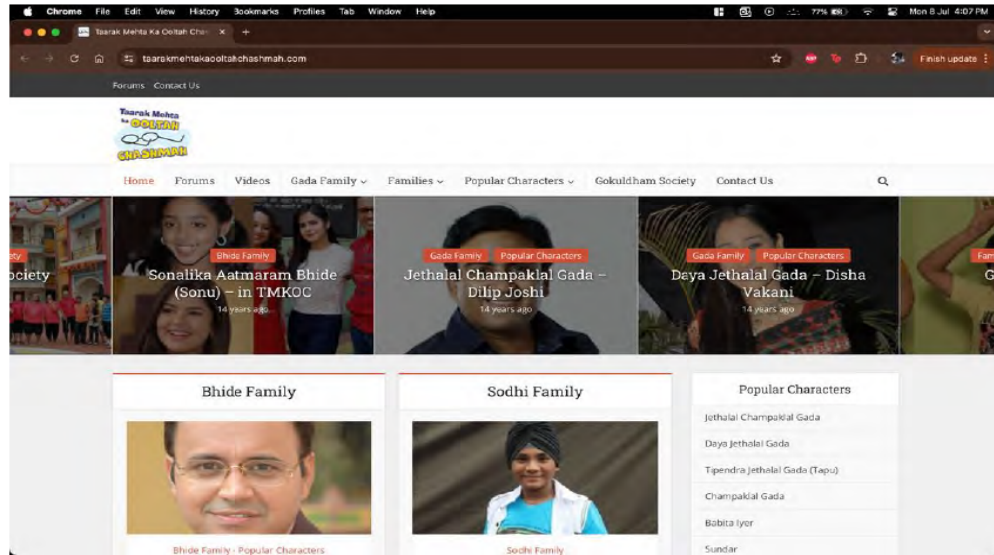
Chrome File Edit View History Bookmarks Profiles Tab Window Help

77% Mon 8 Jul 4:07 PM

Taarak Mehta Ka Ooltah Chas ×

taarakmehtakaooltahchashmah.com

Finish update

Forums Contact Us

Taarak Mehta ka Ooltah Chashmah

Home Forums Videos Gada Family Families Popular Characters Gokuldham Society Contact Us

ety
ociety

Bhide Family
Sonalika Aatmaram Bhide (Sonu) – in TMKOC
14 years ago

Gada Family Popular Characters
Jethalal Champaklal Gada – Dilip Joshi
14 years ago

Gada Family Popular Characters
Daya Jethalal Gada – Disha Vakani
14 years ago

Fam
G

Bhide Family

Bhide Family · Popular Characters

Sodhi Family

Sodhi Family

Popular Characters

Jethalal Champaklal Gada

Daya Jethalal Gada

Tipendra Jethalal Gada (Tapu)

Champaklal Gada

Babita Iyer

Sundar